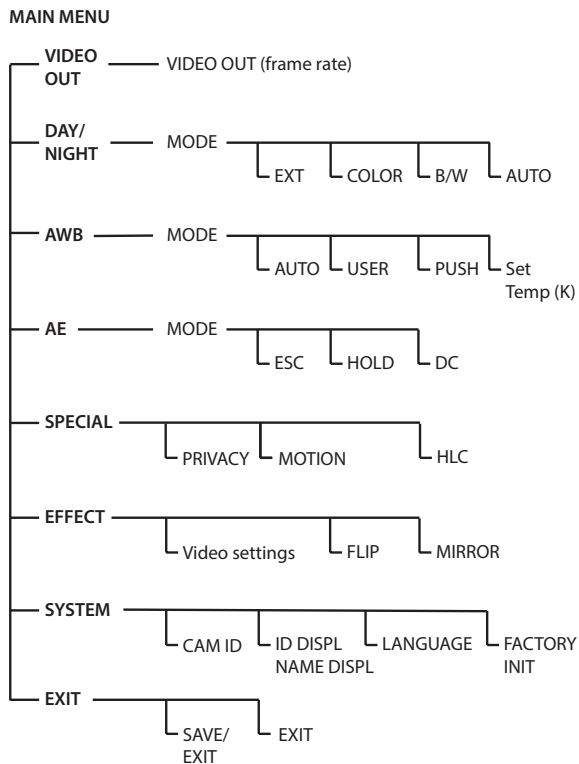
MAIN MENU

VIDEO OUT

VIDEO OUT (frame rate)

DAY/ NIGHT

MODE

EXT

COLOR

B/W

AUTO

AWB

MODE

AUTO

USER

PUSH

Set Temp (K)

AE

MODE

ESC

HOLD

DC

SPECIAL

PRIVACY

MOTION

HLC

EFFECT

Video settings

FLIP

MIRROR

SYSTEM

CAM ID

ID DISPL NAME DISPL

LANGUAGE

FACTORY INIT

EXIT

SAVE/ EXIT

EXIT